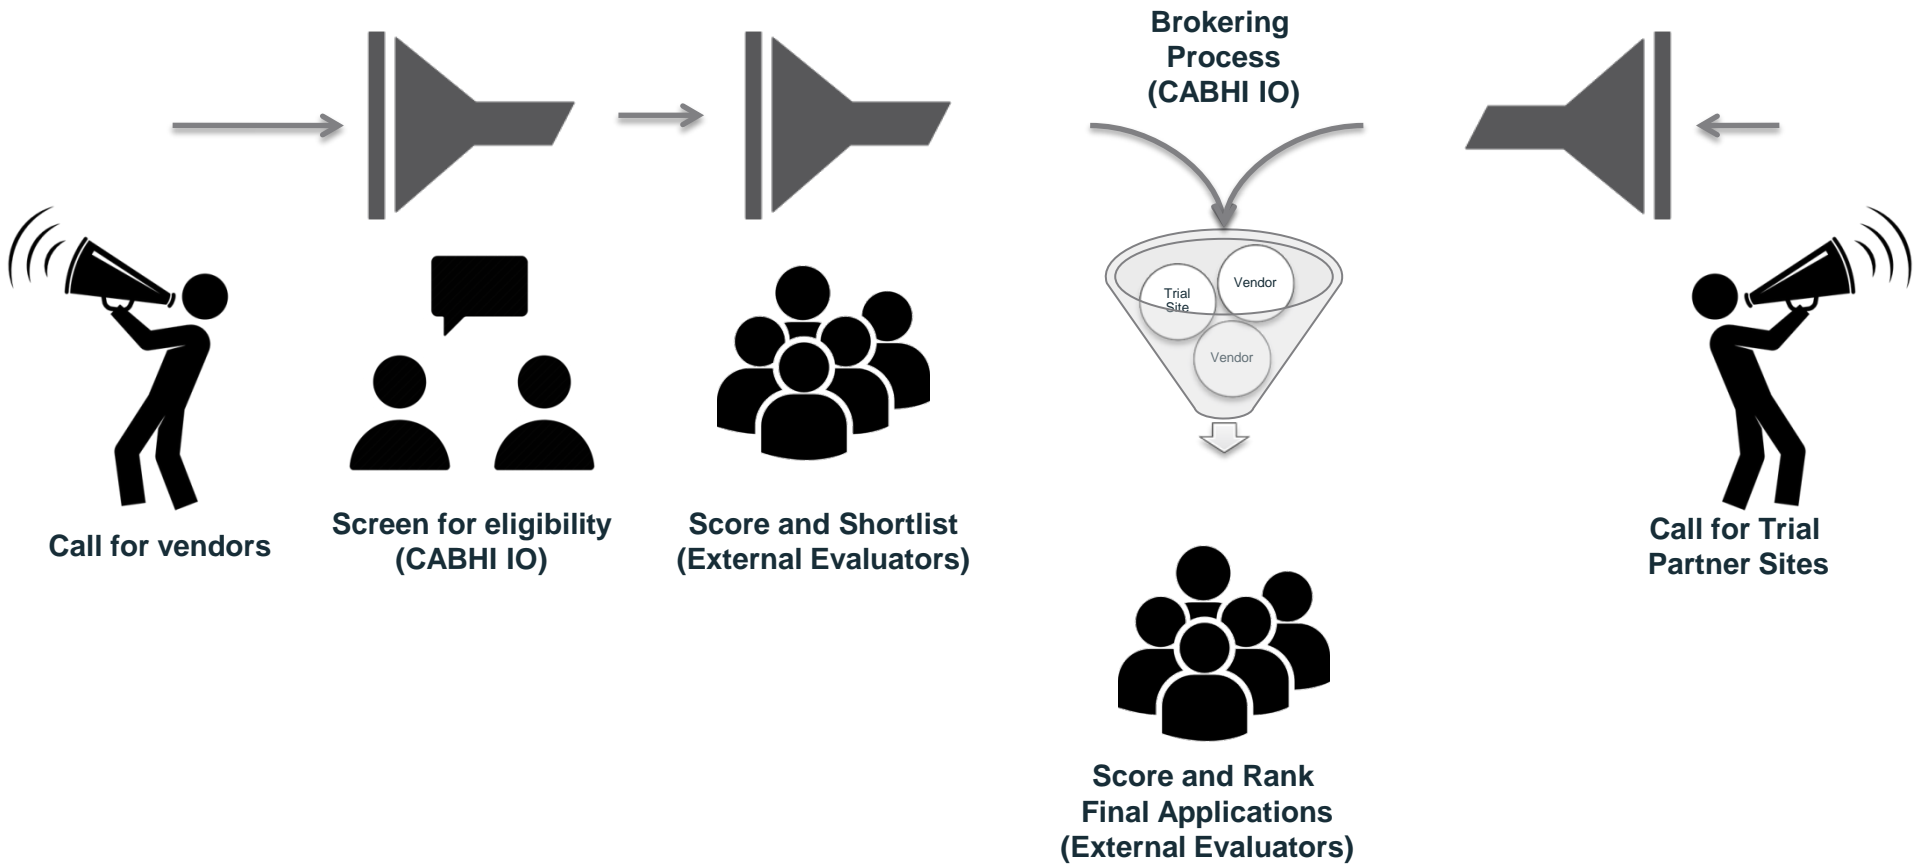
Brokering Process (CABHI IO)

Trial Site

Vendor

Vendor

Call for vendors

Screen for eligibility (CABHI IO)

Score and Shortlist (External Evaluators)

Call for Trial Partner Sites

Score and Rank Final Applications (External Evaluators)